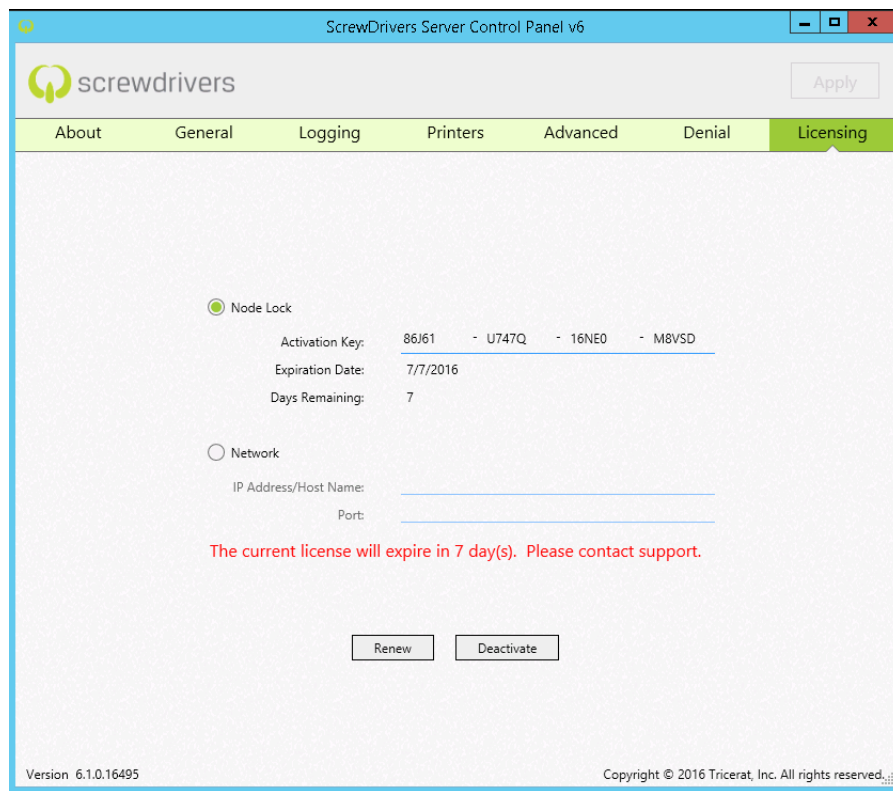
ScrewDrivers Server Control Panel v6

screwdrivers

Apply

About General Logging Printers Advanced Denial Licensing

Node Lock

Activation Key: 86J61 - U747Q - 16NE0 - M8VSD

Expiration Date: 7/7/2016

Days Remaining: 7

Network

IP Address/Host Name:

Port:

The current license will expire in 7 day(s). Please contact support.

Renew Deactivate

Version 6.1.0.16495

Copyright © 2016 Tricerat, Inc. All rights reserved.